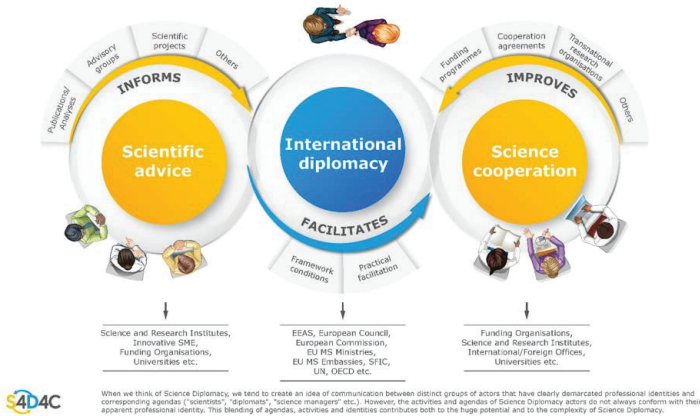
Publications/ Analysis

Advisory groups

Scientific projects

Others

INFORMS

Scientific advice

International diplomacy

FACILITATES

Framework conditions

Practical facilitation

Funding programmes

Cooperation agreements

Transnational research organisations

Others

IMPROVES

Science cooperation

Science and Research Institutes, Innovative SME, Funding Organisations, Universities etc.

EEAS, European Council, European Commission, EU MS Ministries, EU MS Embassies, SFIC, UN, OECD etc.

Funding Organisations, Science and Research Institutes, International/Foreign Offices, Universities etc.

S4D4C

When we think of Science Diplomacy, we tend to create an idea of communication between distinct groups of actors that have clearly demarcated professional identities and corresponding agendas ("scientists", "diplomats", "science managers" etc.). However, the activities and agendas of Science Diplomacy actors do not always conform with their apparent professional identity. This blending of agendas, activities and identities contributes both to the huge potential and to the complexity of Science Diplomacy.